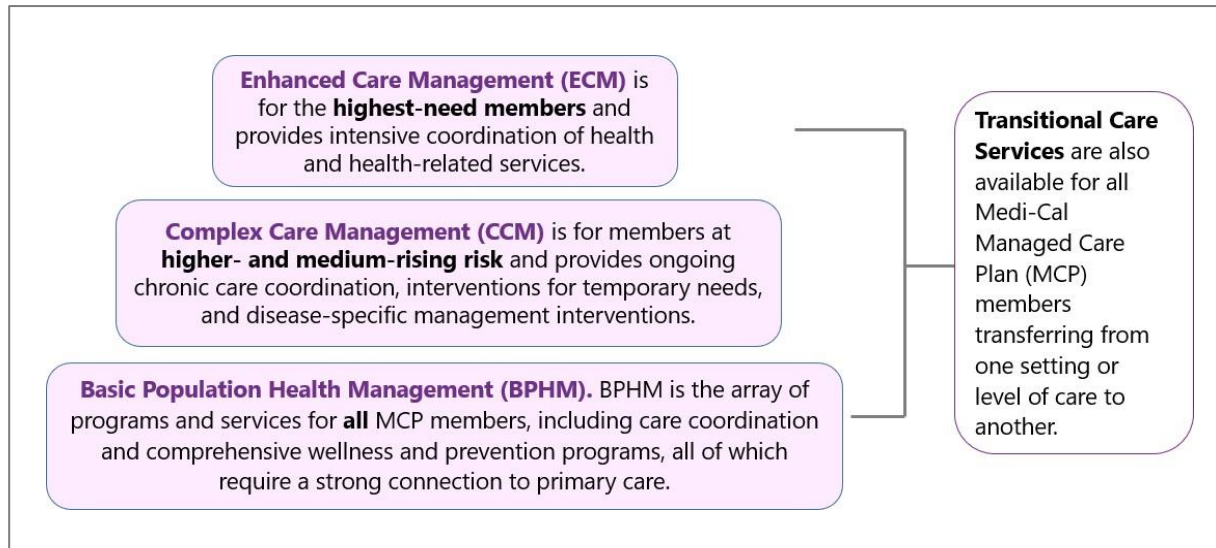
Enhanced Care Management (ECM) is for the highest-need members and provides intensive coordination of health and health-related services.

Complex Care Management (CCM) is for members at higher- and medium-rising risk and provides ongoing chronic care coordination, interventions for temporary needs, and disease-specific management interventions.

Basic Population Health Management (BPHM). BPHM is the array of programs and services for all MCP members, including care coordination and comprehensive wellness and prevention programs, all of which require a strong connection to primary care.

Transitional Care Services are also available for all Medi-Cal Managed Care Plan (MCP) members transferring from one setting or level of care to another.